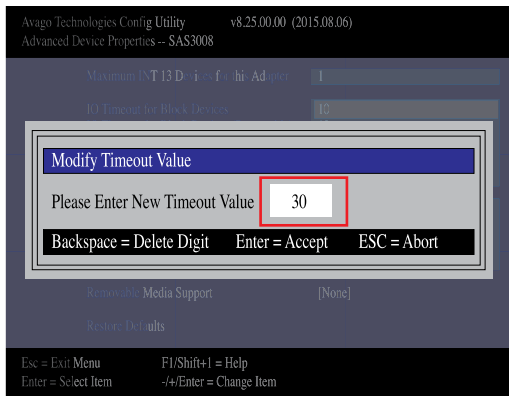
Avago Technologies Config Utility v8.25.00.00 (2015.08.06)
Advanced Device Properties -- SAS3008

Maximum INT 13 Devices for this Adapter 1

IO Timeout for Block Devices 10

Modify Timeout Value

Please Enter New Timeout Value 30

Backspace = Delete Digit Enter = Accept ESC = Abort

Removable Media Support [None]

Restore Defaults

Esc = Exit Menu F1/Shift+1 = Help
Enter = Select Item -/+/Enter = Change Item